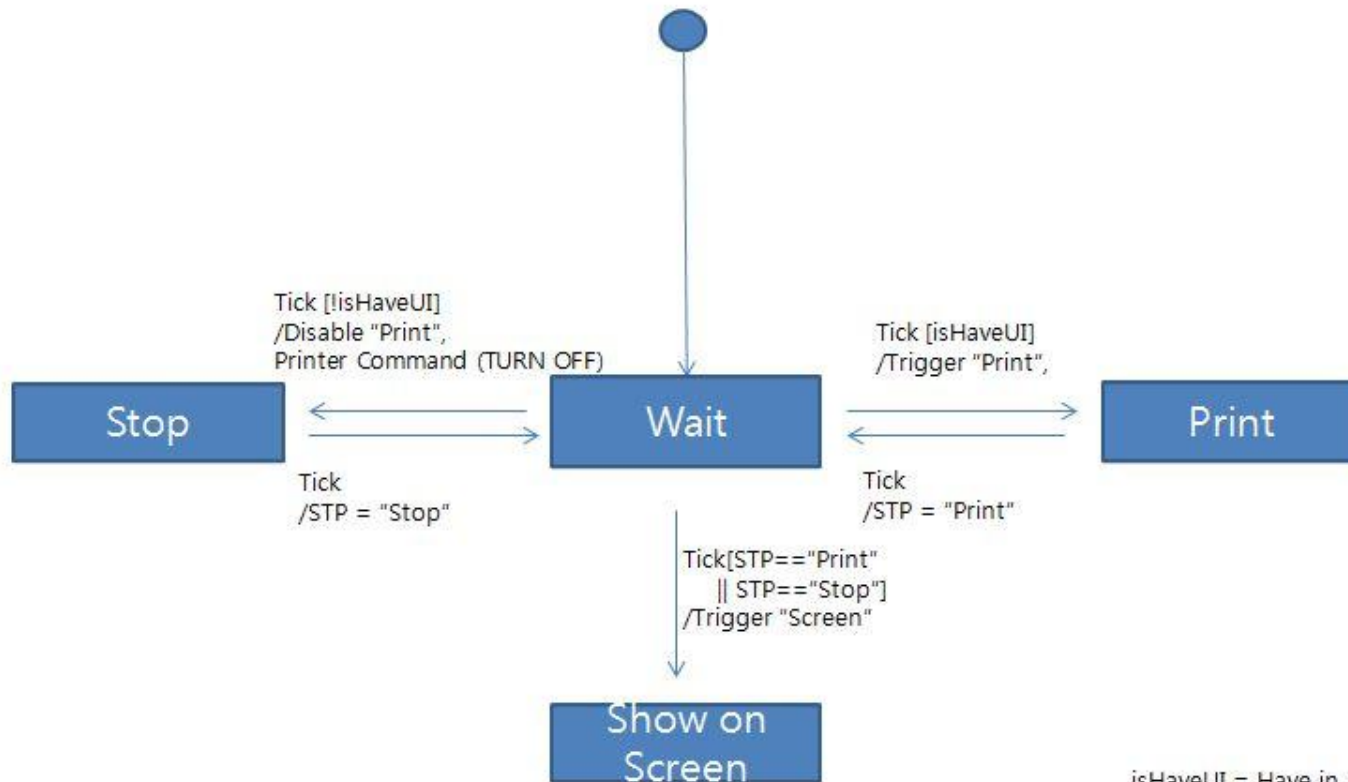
Tick [!isHaveUI]
/Disable "Print",
Printer Command (TURN OFF)

Tick [isHaveUI]
/Trigger "Print",

Stop

Wait

Print

Tick
/STP = "Stop"

Tick
/STP = "Print"

Tick[STP=="Print"
|| STP=="Stop"]
/Trigger "Screen"

Show on Screen

isHaveUI = Have in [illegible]